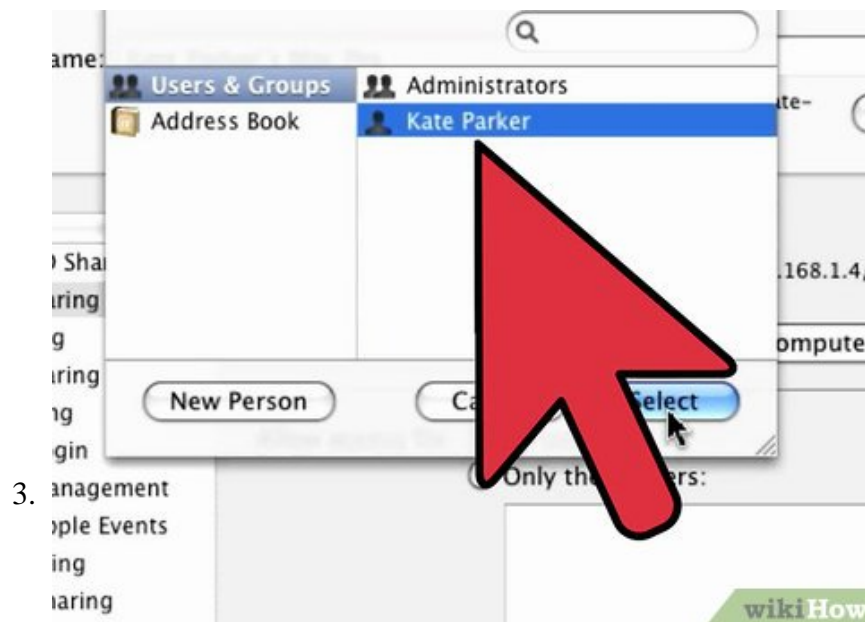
3.

ame:

Users & Groups

Address Book

Administrators

Kate Parker

ate-

Shai

aring

g

aring

ng

gin

anagement

ople Events

ing

haring

.168.1.4,

omputer

New Person

Ca

elect

Only th

ers:

wikiHow